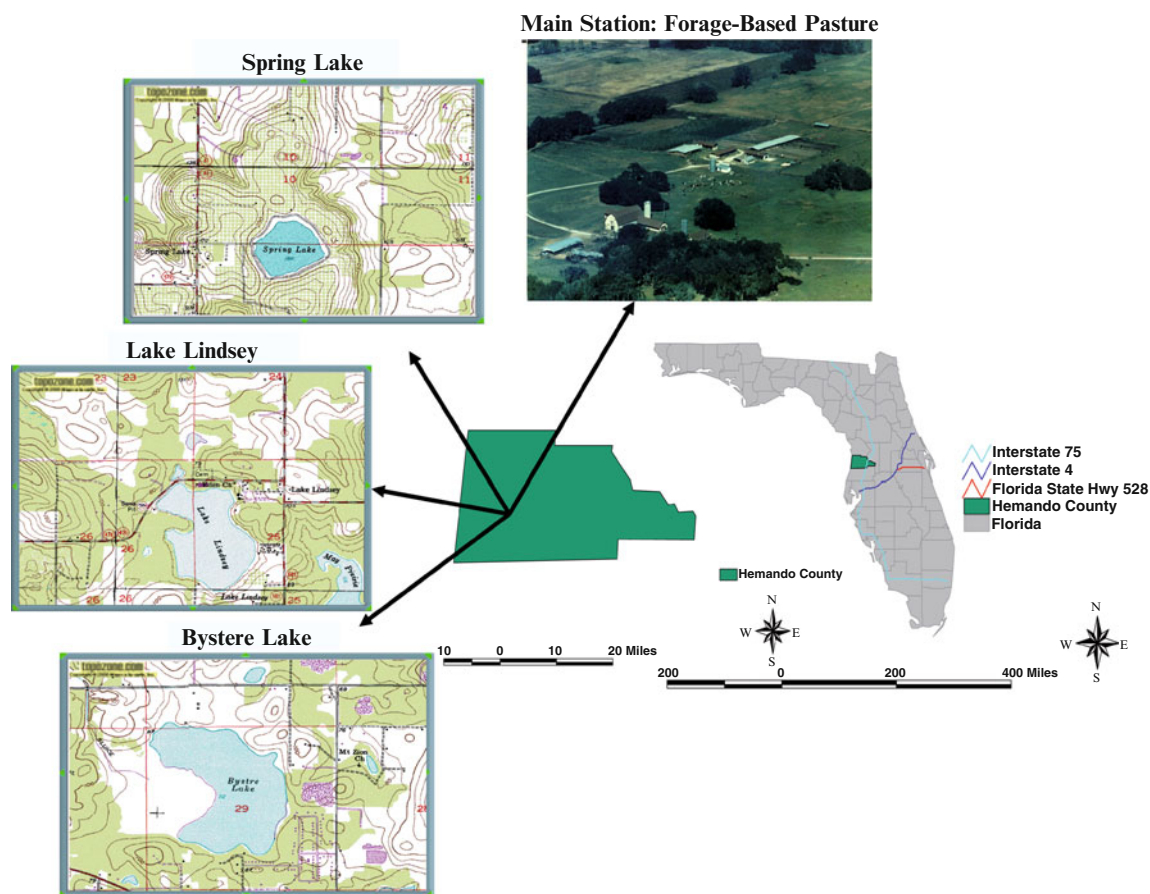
Main Station: Forage-Based Pasture

Spring Lake

topozone.com

10

11

Spring Lake

Lake Lindsey

topozone.com

23

24

Lake Lindsey

Lake Lindsey

26

25

Bystere Lake

topozone.com

Bystre Lake

29

Mt Zion Ch

Interstate 75
Interstate 4
Florida State Hwy 528
Hemando County
Florida

Hemando County

10 0 10 20 Miles

N
W E
S

200 0 200 400 Miles

N
W E
S